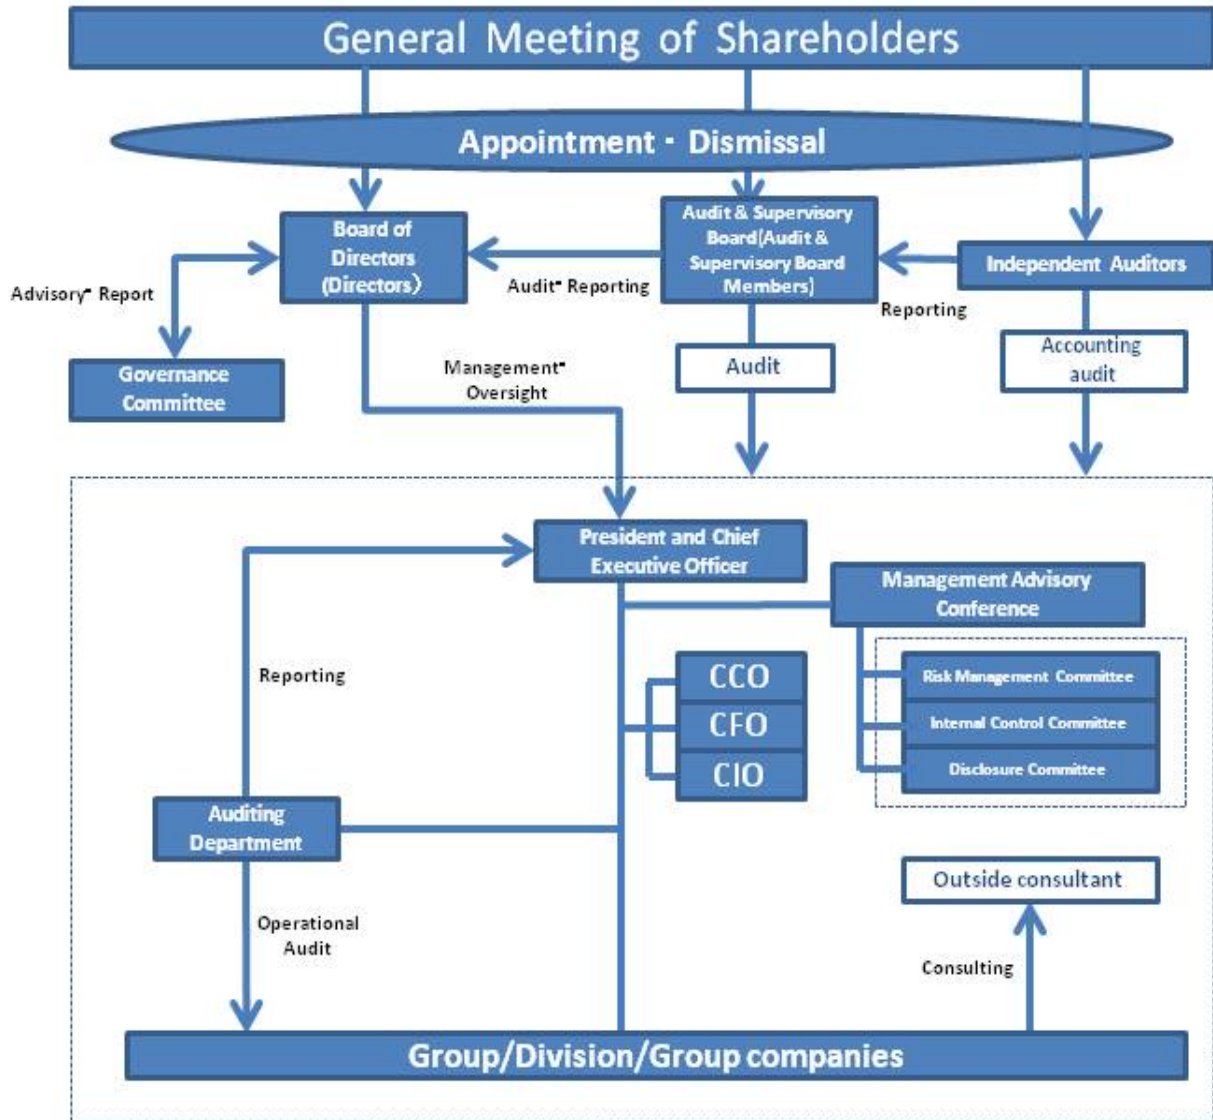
General Meeting of Shareholders

Appointment・Dismissal

Board of Directors (Directors)

Audit & Supervisory Board(Audit & Supervisory Board Members)

Independent Auditors

Advisory・Report

Audit・Reporting

Reporting

Governance Committee

Management・Oversight

Audit

Accounting audit

President and Chief Executive Officer

Management Advisory Conference

Reporting

CCO

CFO

CIO

Risk Management Committee

Internal Control Committee

Disclosure Committee

Auditing Department

Outside consultant

Operational Audit

Consulting

Group/Division/Group companies